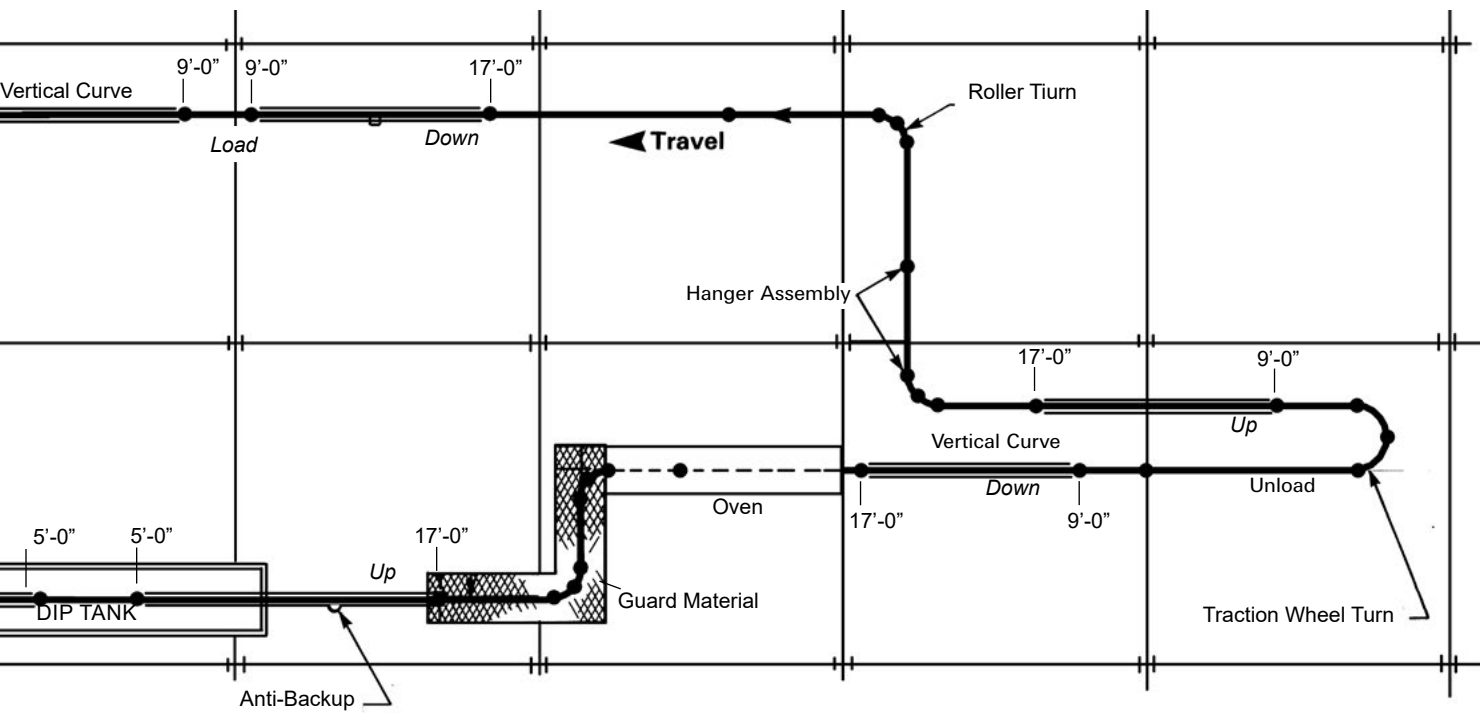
Vertical Curve
9'-0"
9'-0"
17'-0"
Load
Down
Travel
Roller Tiurn
Hanger Assembly
17'-0"
9'-0"
Up
Vertical Curve
Down
Unload
Oven
17'-0"
9'-0"
5'-0"
5'-0"
17'-0"
Up
DIP TANK
Guard Material
Traction Wheel Turn
Anti-Backup